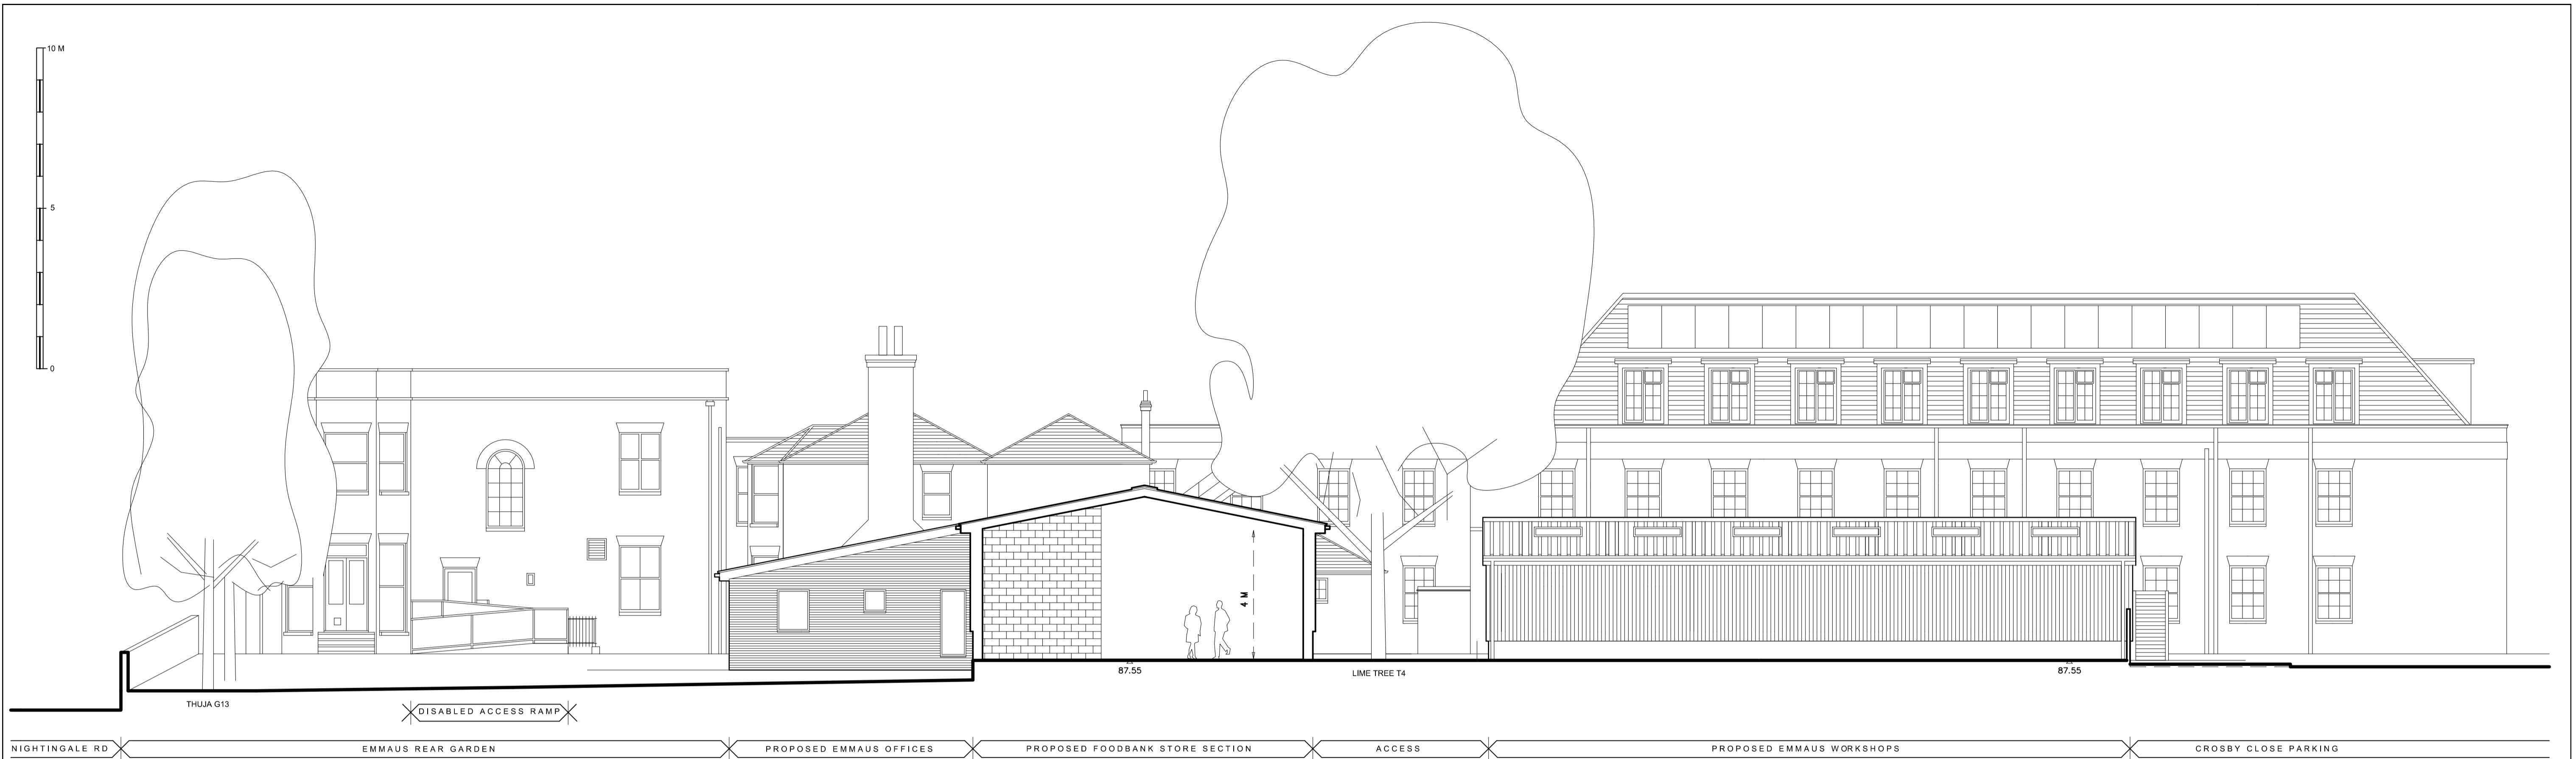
10 M
5
0
4 M
87.55
87.55
LIME TREE T4
THUJA G13
DISABLED ACCESS RAMP
NIGHTINGALE RD
EMMAUS REAR GARDEN
PROPOSED EMMAUS OFFICES
PROPOSED FOODBANK STORE SECTION
ACCESS
PROPOSED EMMAUS WORKSHOPS
CROSBY CLOSE PARKING